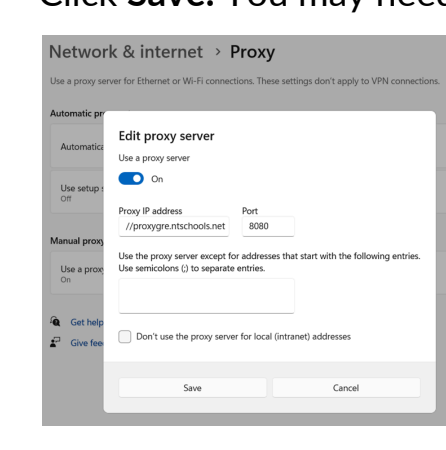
Click **Save.** You may need

Network & internet › Proxy

Use a proxy server for Ethernet or Wi-Fi connections. These settings don't apply to VPN connections.

Automatic pr

Automatica

Use setup s
Off

Manual prox

Use a prox
On

Get help

Give fee

Edit proxy server

Use a proxy server

On

Proxy IP address

//proxygre.ntschools.net

Port

8080

Use the proxy server except for addresses that start with the following entries. Use semicolons (;) to separate entries.

Don't use the proxy server for local (intranet) addresses

Save

Cancel